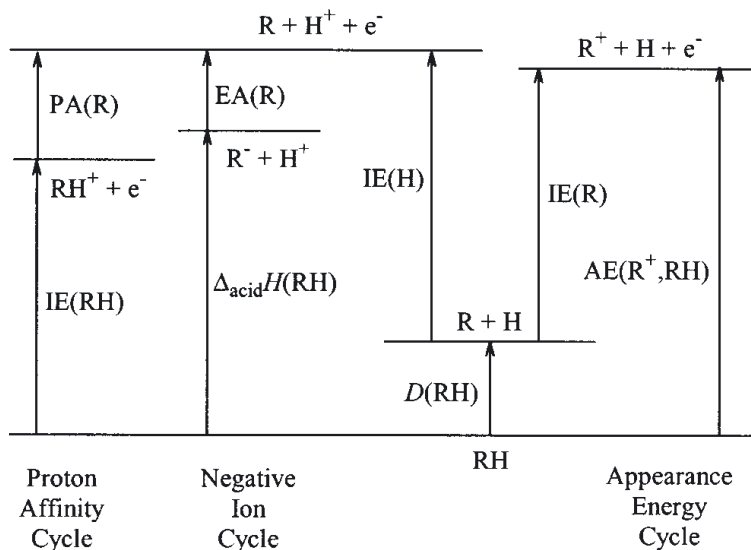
R + H$^+$ + e$^-$

R$^+$ + H + e$^-$

PA(R)

EA(R)

RH$^+$ + e$^-$

R$^-$ + H$^+$

IE(H)

IE(R)

IE(RH)

$\Delta_{acid}H$(RH)

AE(R$^+$,RH)

R + H

$D$(RH)

RH

Proton Affinity Cycle

Negative Ion Cycle

Appearance Energy Cycle